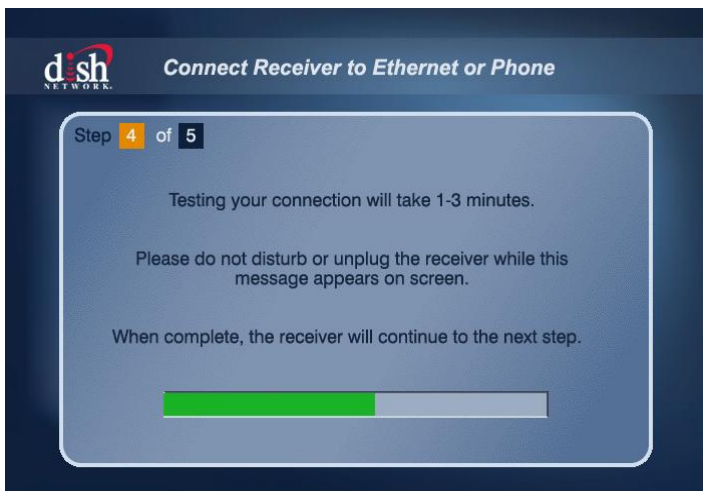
dish NETWORK.

Connect Receiver to Ethernet or Phone

Step 4 of 5

Testing your connection will take 1-3 minutes.

Please do not disturb or unplug the receiver while this message appears on screen.

When complete, the receiver will continue to the next step.